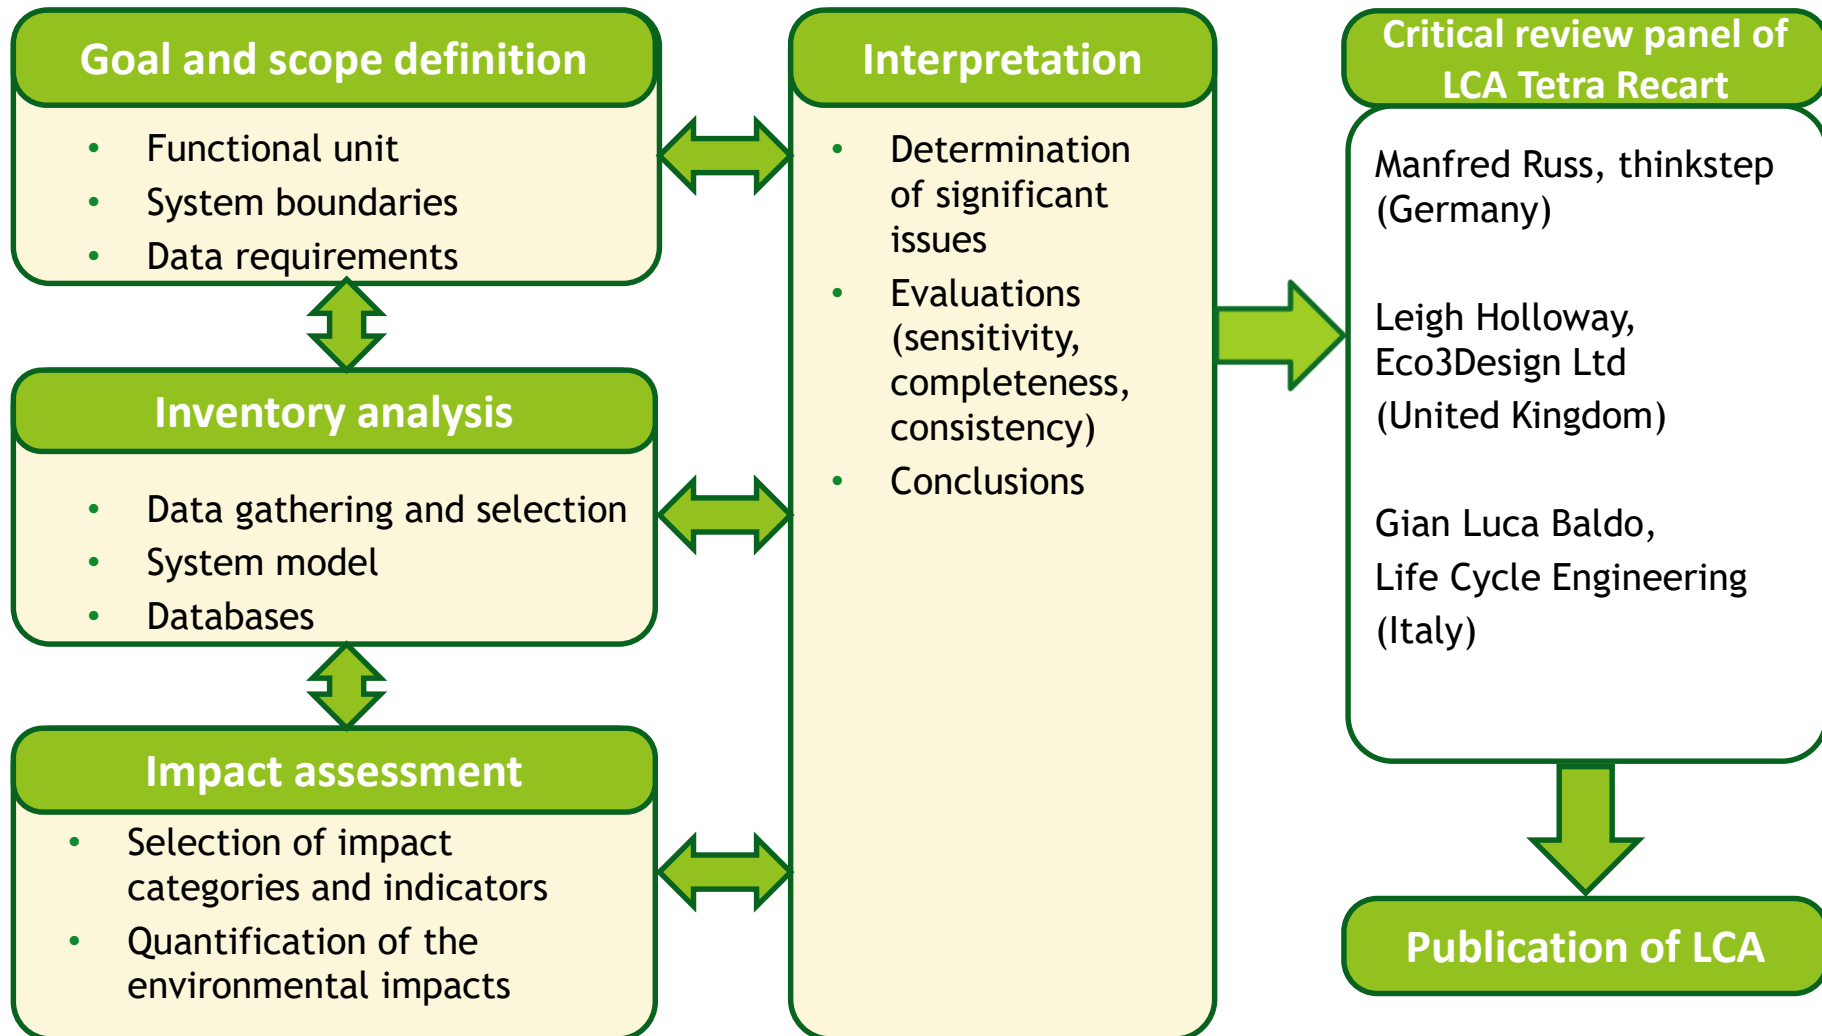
Goal and scope definition

- Functional unit
- System boundaries
- Data requirements

Inventory analysis

- Data gathering and selection
- System model
- Databases

Impact assessment

- Selection of impact categories and indicators
- Quantification of the environmental impacts

Interpretation

- Determination of significant issues
- Evaluations (sensitivity, completeness, consistency)
- Conclusions

Critical review panel of LCA Tetra Recart

Manfred Russ, thinkstep (Germany)

Leigh Holloway, Eco3Design Ltd (United Kingdom)

Gian Luca Baldo, Life Cycle Engineering (Italy)

Publication of LCA